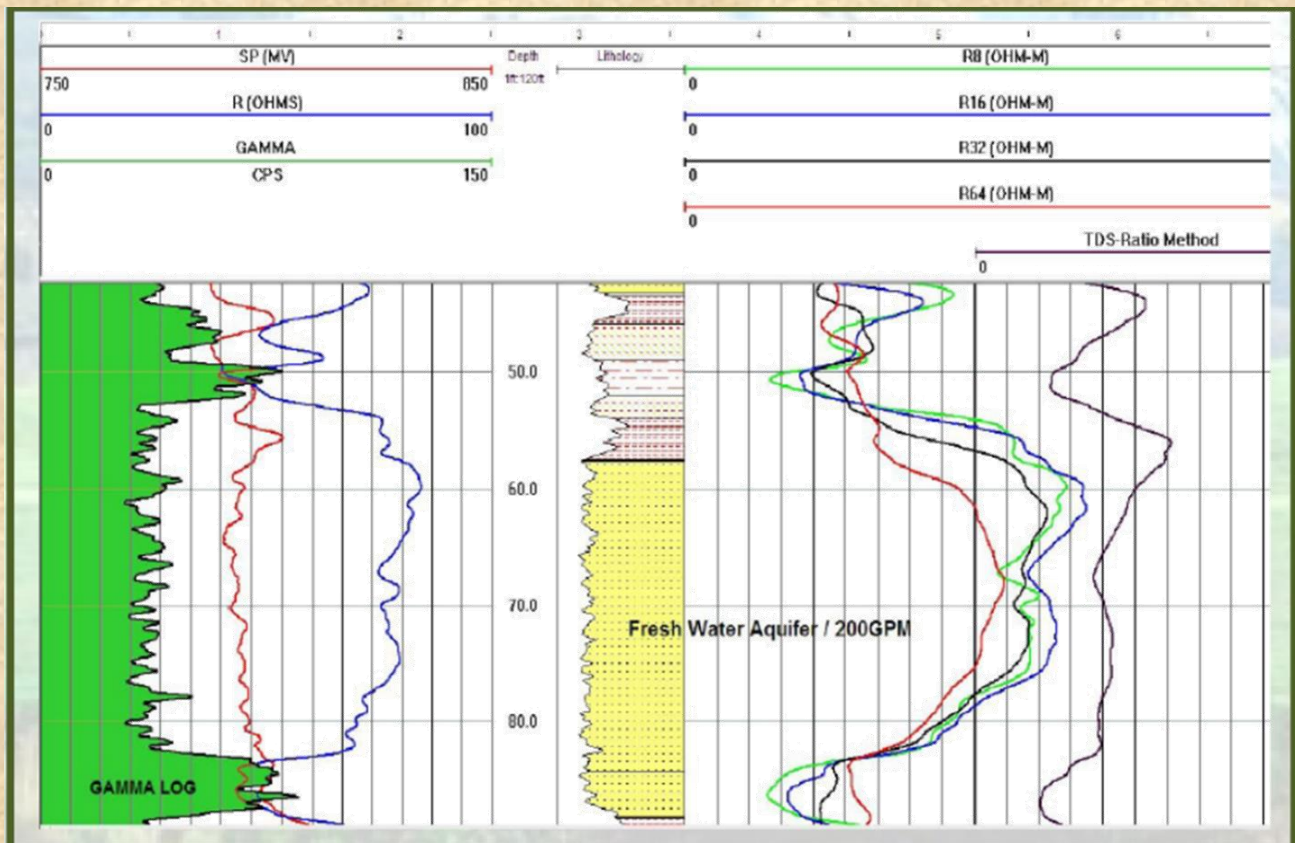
1 2 3 4 5 6

SP (MV)
750 850
R (OHMS)
0 100
GAMMA
0 CPS 150

Depth
1ft:120ft

Lithology

R8 (OHM-M)
0
R16 (OHM-M)
0
R32 (OHM-M)
0
R64 (OHM-M)
0
TDS-Ratio Method
0

50.0
60.0
70.0
80.0

Fresh Water Aquifer / 200GPM

GAMMA LOG